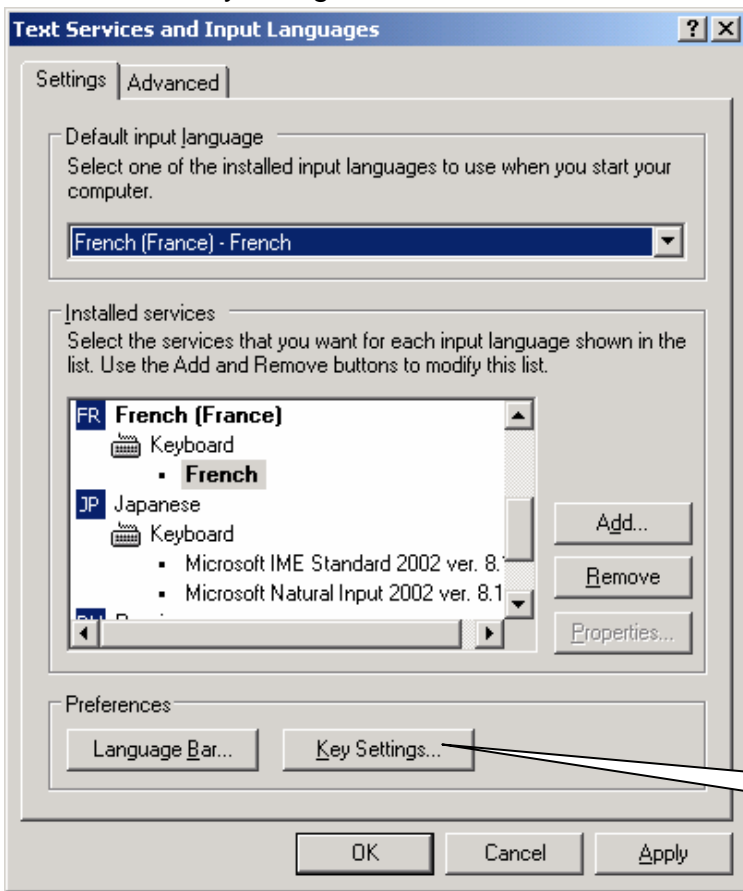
Text Services and Input Languages

?

Settings

Advanced

Default input language

Select one of the installed input languages to use when you start your computer.

French (France) - French

Installed services

Select the services that you want for each input language shown in the list. Use the Add and Remove buttons to modify this list.

FR French (France)

Keyboard

French

JP Japanese

Keyboard

Microsoft IME Standard 2002 ver. 8.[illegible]

Microsoft Natural Input 2002 ver. 8.1

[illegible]

Add...

Remove

Properties...

Preferences

Language Bar...

Key Settings...

OK

Cancel

Apply